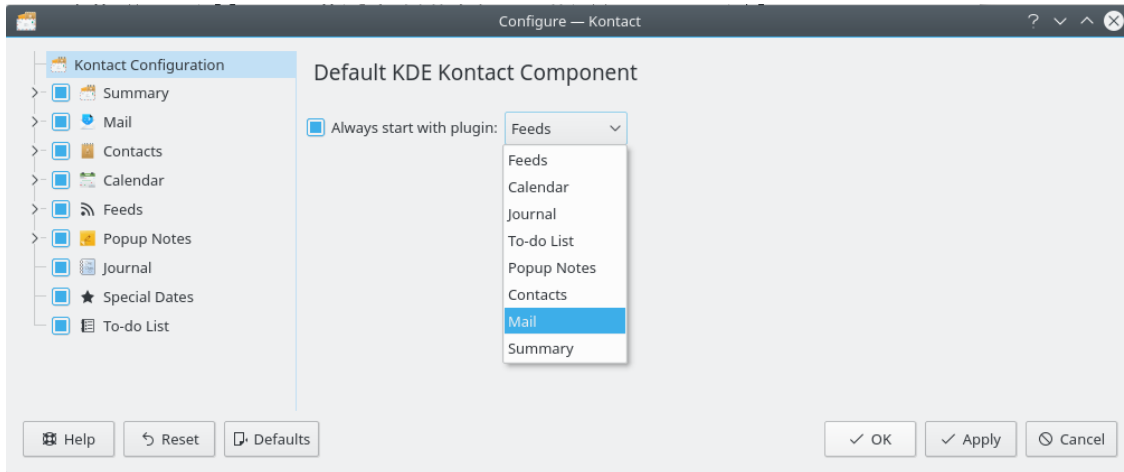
Configure — Kontact

Kontact Configuration
Summary
Mail
Contacts
Calendar
Feeds
Popup Notes
Journal
Special Dates
To-do List

Default KDE Kontact Component

Always start with plugin: Feeds

Feeds
Calendar
Journal
To-do List
Popup Notes
Contacts
Mail
Summary

Help
Reset
Defaults
OK
Apply
Cancel